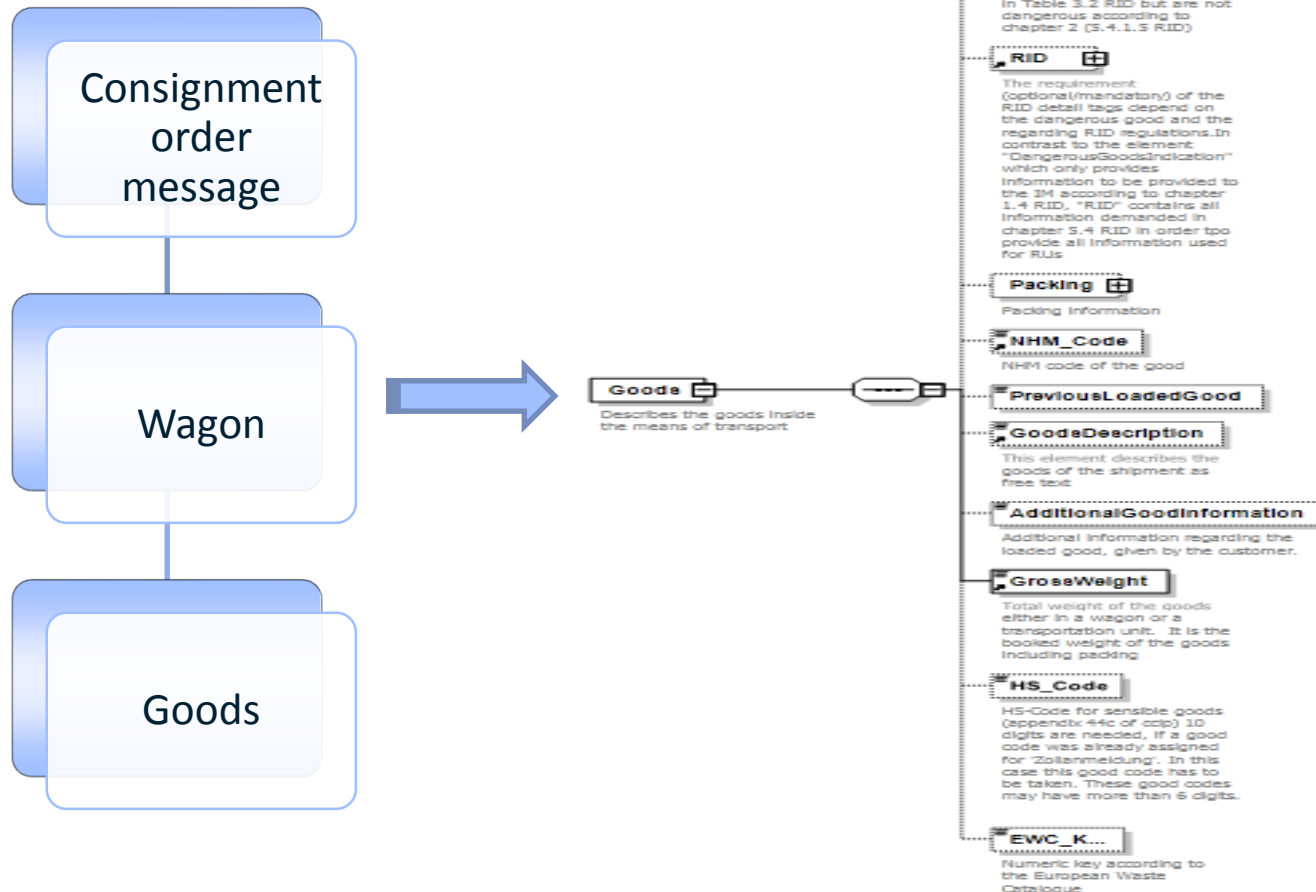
Consignment order message

Wagon

Goods

in Table 3.2 RID but are not dangerous according to chapter 2 (5.4.1.5 RID)

RID

The requirement (optional/mandatory) of the RID detail tags depend on the dangerous good and the regarding RID regulations.In contrast to the element "DangerousGoodsIndication" which only provides information to be provided to the IM according to chapter 1.4 RID, "RID" contains all information demanded in chapter 5.4 RID in order tpo provide all information used for RUs

Packing

Packing information

NHM_Code

NHM code of the good

Goods

Describes the goods inside the means of transport

PreviousLoadedGood

GoodsDescription

This element describes the goods of the shipment as free text

AdditionalGoodInformation

Additional information regarding the loaded good, given by the customer.

GrossWeight

Total weight of the goods either in a wagon or a transportation unit. It is the booked weight of the goods including packing

HS_Code

HS-Code for sensible goods (appendix 44c of ccip) 10 digits are needed, if a good code was already assigned for 'Zollanmeldung'. In this case this good code has to be taken. These good codes may have more than 6 digits.

EWC_K...

Numeric key according to the European Waste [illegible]